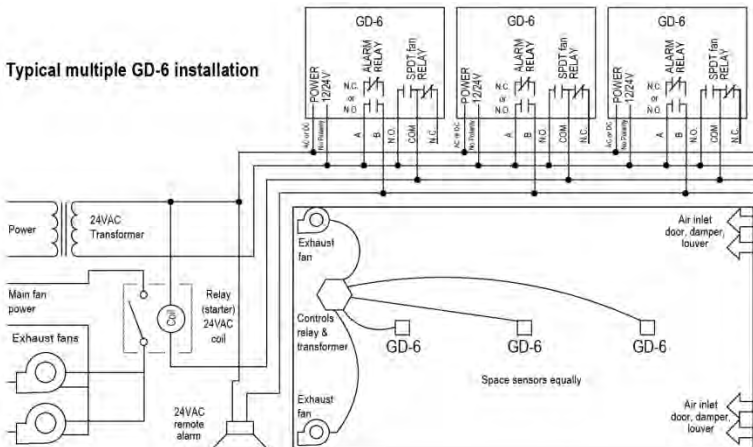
Typical multiple GD-6 installation

GD-6
POWER 12/24V
AC or DC
No Polarity
ALARM RELAY
N.C. or N.O.
A
B
SPDT fan RELAY
N.O.
COM
N.C.

GD-6
POWER 12/24V
AC or DC
No Polarity
ALARM RELAY
N.C. or N.O.
A
B
SPDT fan RELAY
N.O.
COM
N.C.

GD-6
POWER 12/24V
AC or DC
No Polarity
ALARM RELAY
N.C. or N.O.
A
B
SPDT fan RELAY
N.O.
COM
N.C.

Power
24VAC Transformer
Main fan power
Coil
Relay (starter) 24VAC coil
Exhaust fans
24VAC remote alarm
Exhaust fan
Controls relay & transformer
Exhaust fan
GD-6
GD-6
GD-6
Space sensors equally
Air inlet door, damper, louver
Air inlet door, damper, louver